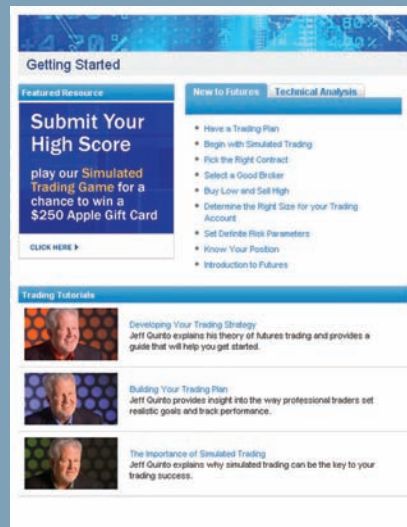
Getting Started

Featured Resource

Submit Your High Score

play our Simulated Trading Game for a chance to win a $250 Apple Gift Card

CLICK HERE ▸

New to Futures | Technical Analysis

* Have a Trading Plan
* Begin with Simulated Trading
* Pick the Right Contract
* Select a Good Broker
* Buy Low and Sell High
* Determine the Right Size for your Trading Account
* Set Definite Risk Parameters
* Know Your Position
* Introduction to Futures

Trading Tutorials

Developing Your Trading Strategy
Jeff Quinto explains his theory of futures trading and provides a guide that will help you get started.

Building Your Trading Plan
Jeff Quinto provides insight into the way professional traders set realistic goals and track performance.

The Importance of Simulated Trading
Jeff Quinto explains why simulated trading can be the key to your trading success.